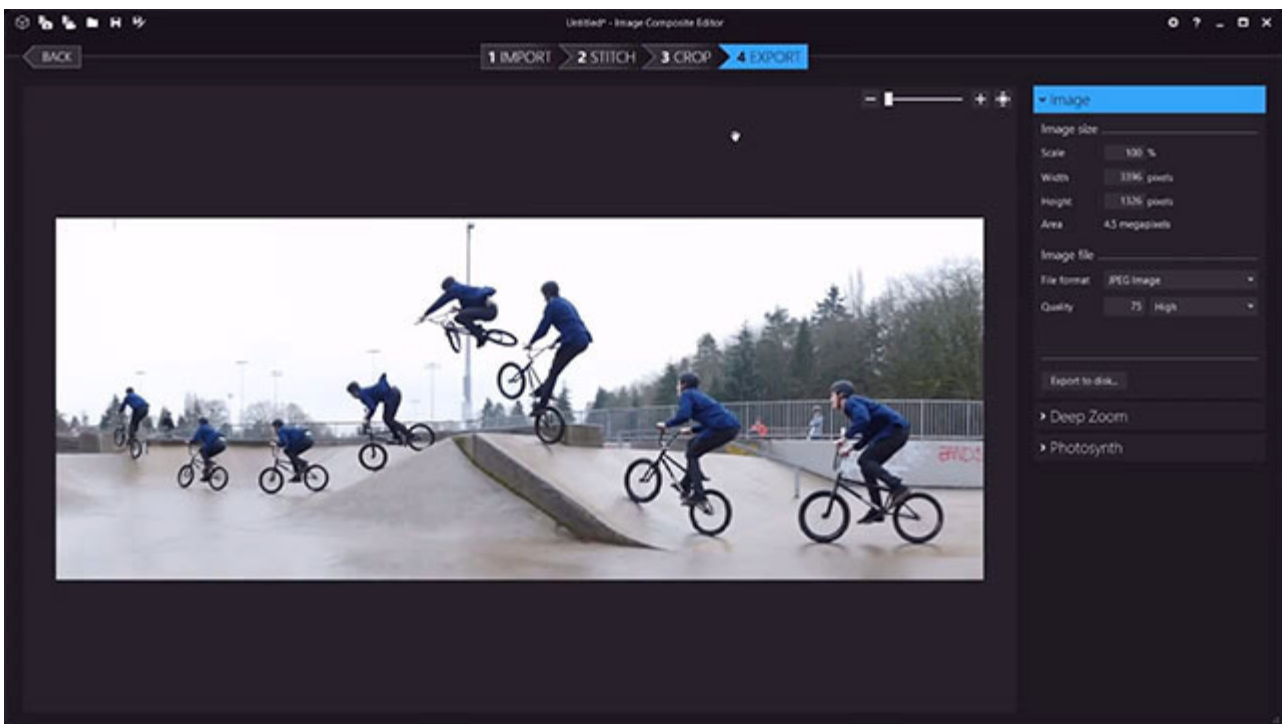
Untitled* - Image Composite Editor

BACK

1 IMPORT 2 STITCH 3 CROP 4 EXPORT

Image

Image size

Scale 100 %

Width 3396 pixels

Height 1326 pixels

Area 4.5 megapixels

Image file

File format JPEG Image

Quality 75 High

Export to disk...

Deep Zoom

Photosynth